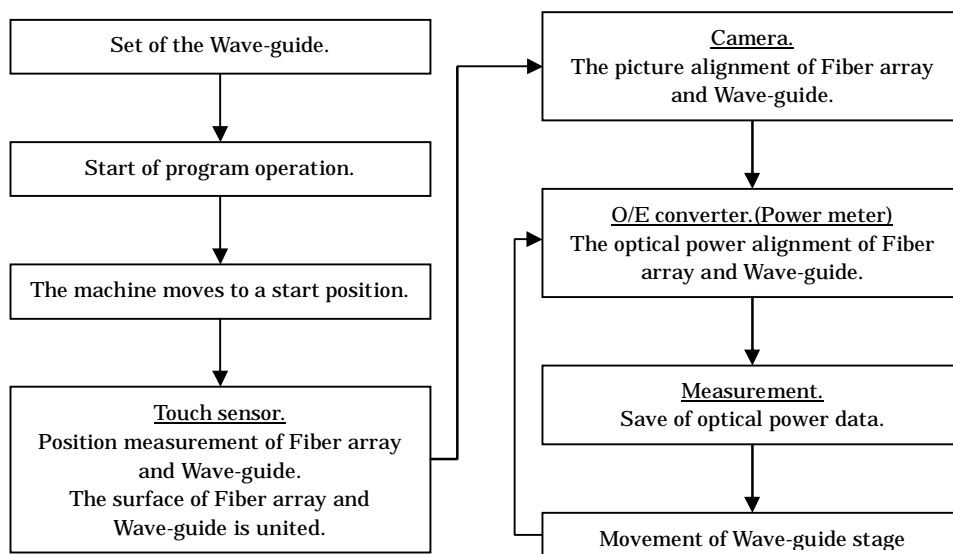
Set of the Wave-guide.

Start of program operation.

The machine moves to a start position.

Touch sensor.
Position measurement of Fiber array and Wave-guide.
The surface of Fiber array and Wave-guide is united.

Camera.
The picture alignment of Fiber array and Wave-guide.

O/E converter.(Power meter)
The optical power alignment of Fiber array and Wave-guide.

Measurement.
Save of optical power data.

Movement of Wave-guide stage